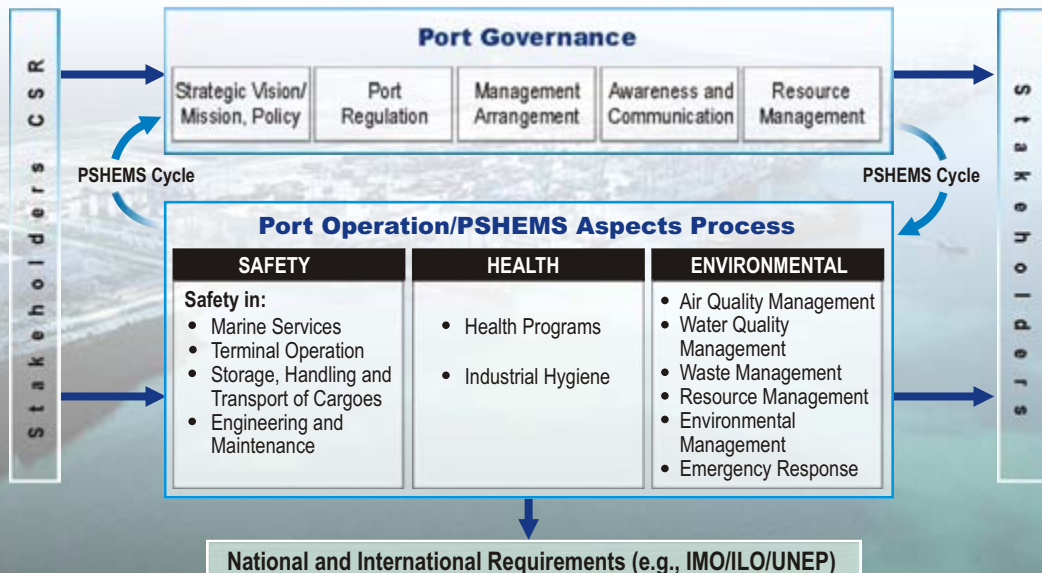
Stakeholders CSR

Port Governance

Strategic Vision/ Mission, Policy

Port Regulation

Management Arrangement

Awareness and Communication

Resource Management

Stakeholders

PSHEMS Cycle

PSHEMS Cycle

Port Operation/PSHEMS Aspects Process

| SAFETY | HEALTH | ENVIRONMENTAL |
|---|---|---|
| Safety in: • Marine Services • Terminal Operation • Storage, Handling and Transport of Cargoes • Engineering and Maintenance | • Health Programs • Industrial Hygiene | • Air Quality Management • Water Quality Management • Waste Management • Resource Management • Environmental Management • Emergency Response |

National and International Requirements (e.g., IMO/ILO/UNEP)